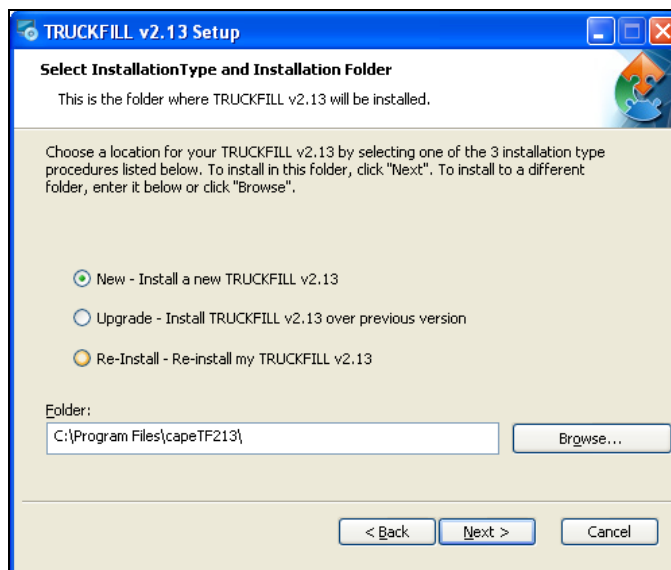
TRUCKFILL v2.13 Setup

Select InstallationType and Installation Folder

This is the folder where TRUCKFILL v2.13 will be installed.

Choose a location for your TRUCKFILL v2.13 by selecting one of the 3 installation type procedures listed below. To install in this folder, click "Next". To install to a different folder, enter it below or click "Browse".

New - Install a new TRUCKFILL v2.13

Upgrade - Install TRUCKFILL v2.13 over previous version

Re-Install - Re-install my TRUCKFILL v2.13

Folder:

C:\Program Files\capeTF213\

Browse...

< Back

Next >

Cancel